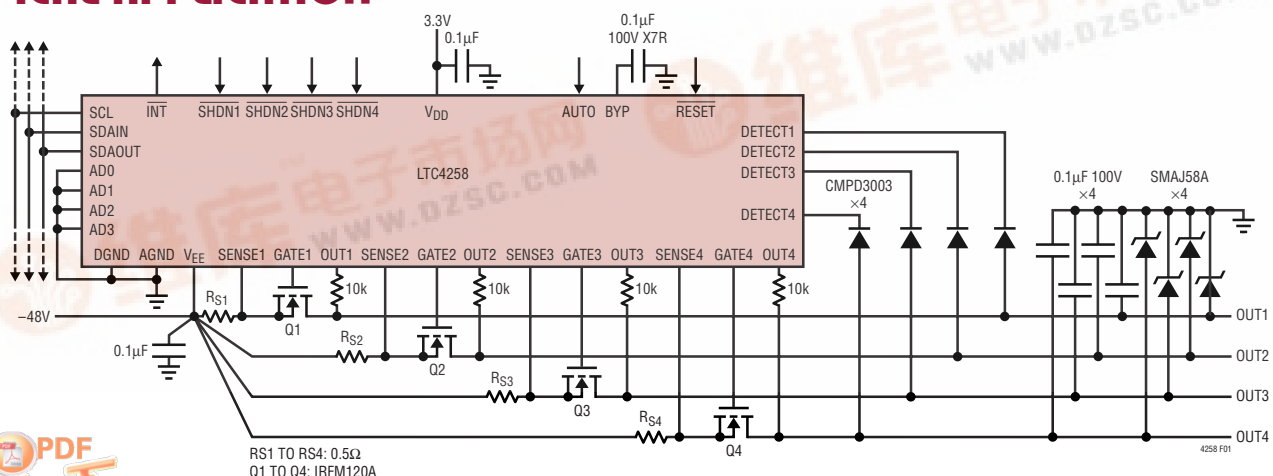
3.3V
0.1μF
0.1μF
100V X7R
SCL
SDAIN
SDAOUT
AD0
AD1
AD2
AD3
$\overline{INT}$
$\overline{SHDN1}$ $\overline{SHDN2}$ $\overline{SHDN3}$ $\overline{SHDN4}$
$V_{DD}$
AUTO BYP
$\overline{RESET}$
DETECT1
DETECT2
DETECT3
DETECT4
LTC4258
DGND AGND $V_{EE}$ SENSE1 GATE1 OUT1 SENSE2 GATE2 OUT2 SENSE3 GATE3 OUT3 SENSE4 GATE4 OUT4
CMPD3003
×4
0.1μF 100V
×4
SMAJ58A
×4
10k
10k
10k
10k
$R_{S1}$
–48V
Q1
$R_{S2}$
0.1μF
Q2
$R_{S3}$
Q3
$R_{S4}$
Q4
OUT1
OUT2
OUT3
OUT4
RS1 TO RS4: 0.5Ω
Q1 TO Q4: IRFM120A
4258 F01
WWW.DZSC.COM
WWW.DZSC.COM
PDF